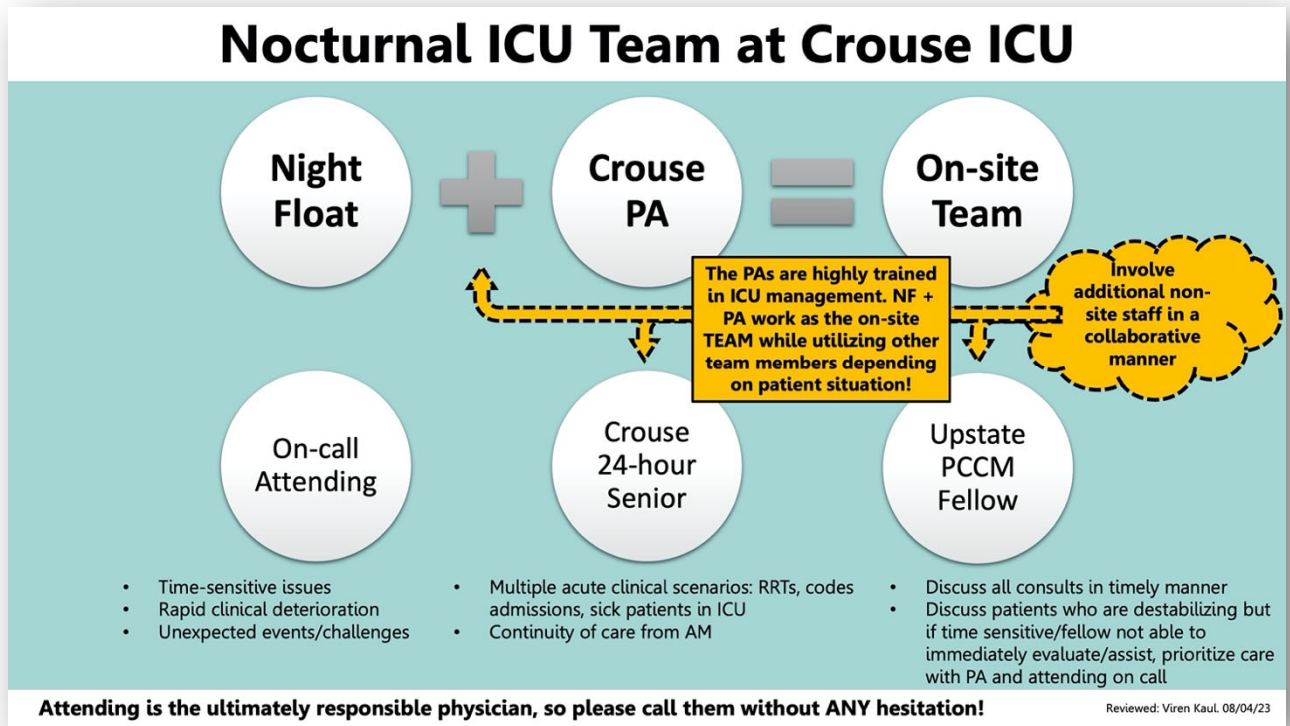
# Nocturnal ICU Team at Crouse ICU

Night Float

Crouse PA

On-site Team

The PAs are highly trained in ICU management. NF + PA work as the on-site TEAM while utilizing other team members depending on patient situation!

Involve additional non-site staff in a collaborative manner

On-call Attending

Crouse 24-hour Senior

Upstate PCCM Fellow

- Time-sensitive issues
- Rapid clinical deterioration
- Unexpected events/challenges

- Multiple acute clinical scenarios: RRTs, codes admissions, sick patients in ICU
- Continuity of care from AM

- Discuss all consults in timely manner
- Discuss patients who are destabilizing but if time sensitive/fellow not able to immediately evaluate/assist, prioritize care with PA and attending on call

Attending is the ultimately responsible physician, so please call them without ANY hesitation!

Reviewed: Viren Kaul. 08/04/23